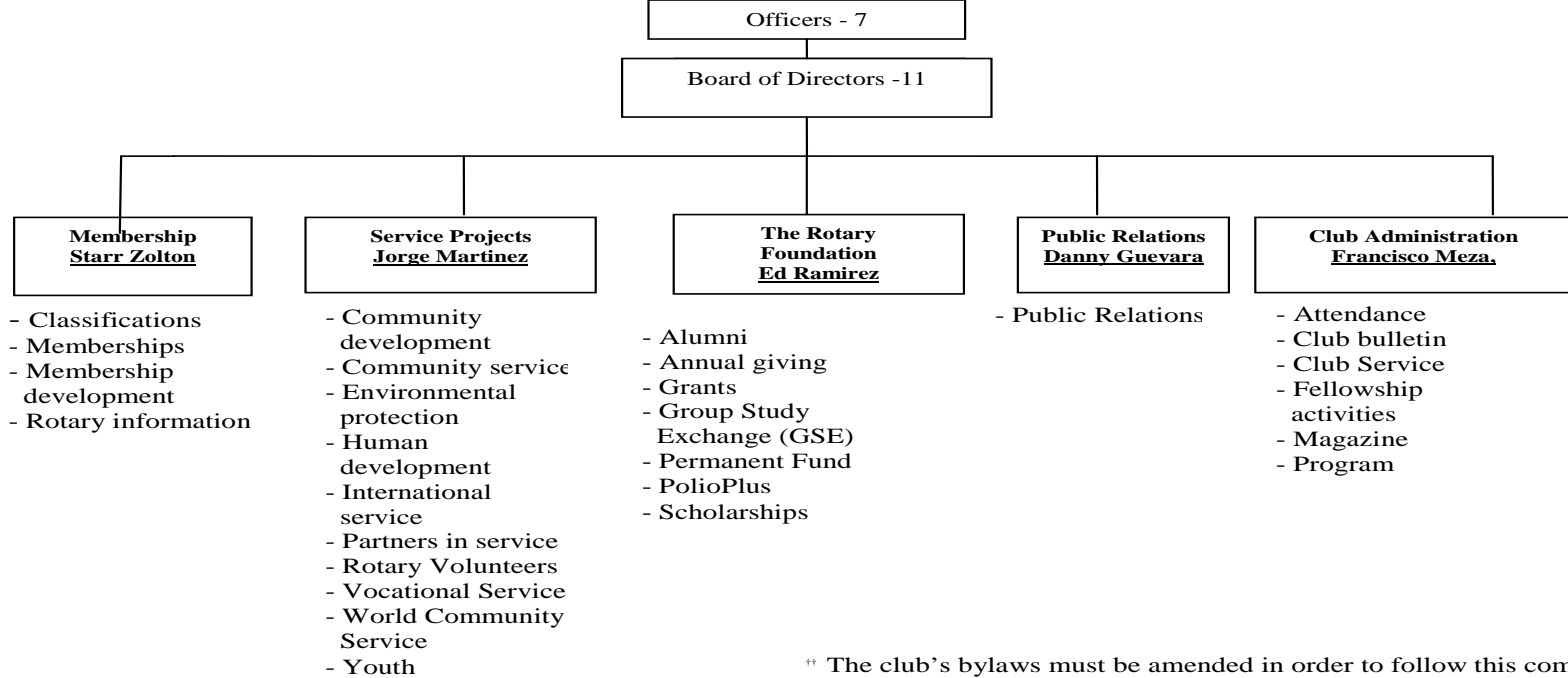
Officers - 7

Board of Directors -11

Membership
Starr Zolton

- Classifications
- Memberships
- Membership development
- Rotary information

Service Projects
Jorge Martinez

- Community development
- Community service
- Environmental protection
- Human development
- International service
- Partners in service
- Rotary Volunteers
- Vocational Service
- World Community Service
- Youth

The Rotary Foundation
Ed Ramirez

- Alumni
- Annual giving
- Grants
- Group Study Exchange (GSE)
- Permanent Fund
- PolioPlus
- Scholarships

Public Relations
Danny Guevara

- Public Relations

Club Administration
Francisco Meza,

- Attendance
- Club bulletin
- Club Service
- Fellowship activities
- Magazine
- Program

†† The club's bylaws must be amended in order to follow this com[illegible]